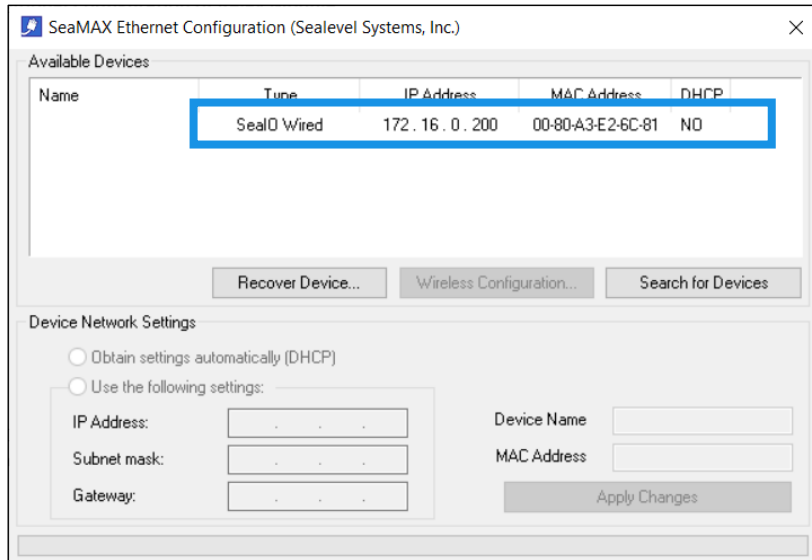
SeaMAX Ethernet Configuration (Sealevel Systems, Inc.)

Available Devices

| Name | Type | IP Address | MAC Address | DHCP |
|---|---|---|---|---|
| | SeaI/O Wired | 172 . 16 . 0 . 200 | 00-80-A3-E2-6C-81 | NO |

Recover Device...
Wireless Configuration...
Search for Devices

Device Network Settings

Obtain settings automatically (DHCP)
Use the following settings:

IP Address:
Subnet mask:
Gateway:

Device Name
MAC Address

Apply Changes